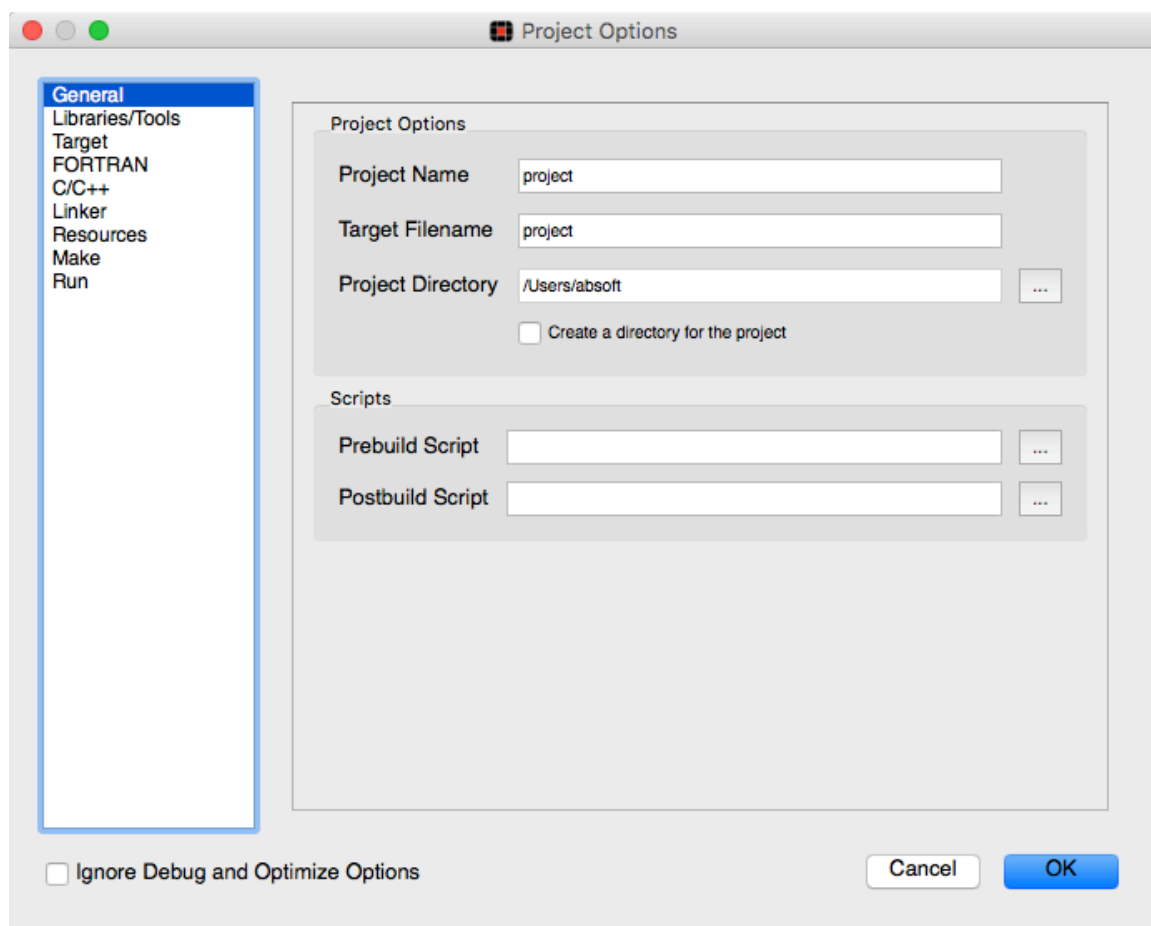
Project Options

General
Libraries/Tools
Target
FORTRAN
C/C++
Linker
Resources
Make
Run

Project Options

Project Name project

Target Filename project

Project Directory /Users/absoft ...

Create a directory for the project

Scripts

Prebuild Script ...

Postbuild Script ...

Ignore Debug and Optimize Options

Cancel OK